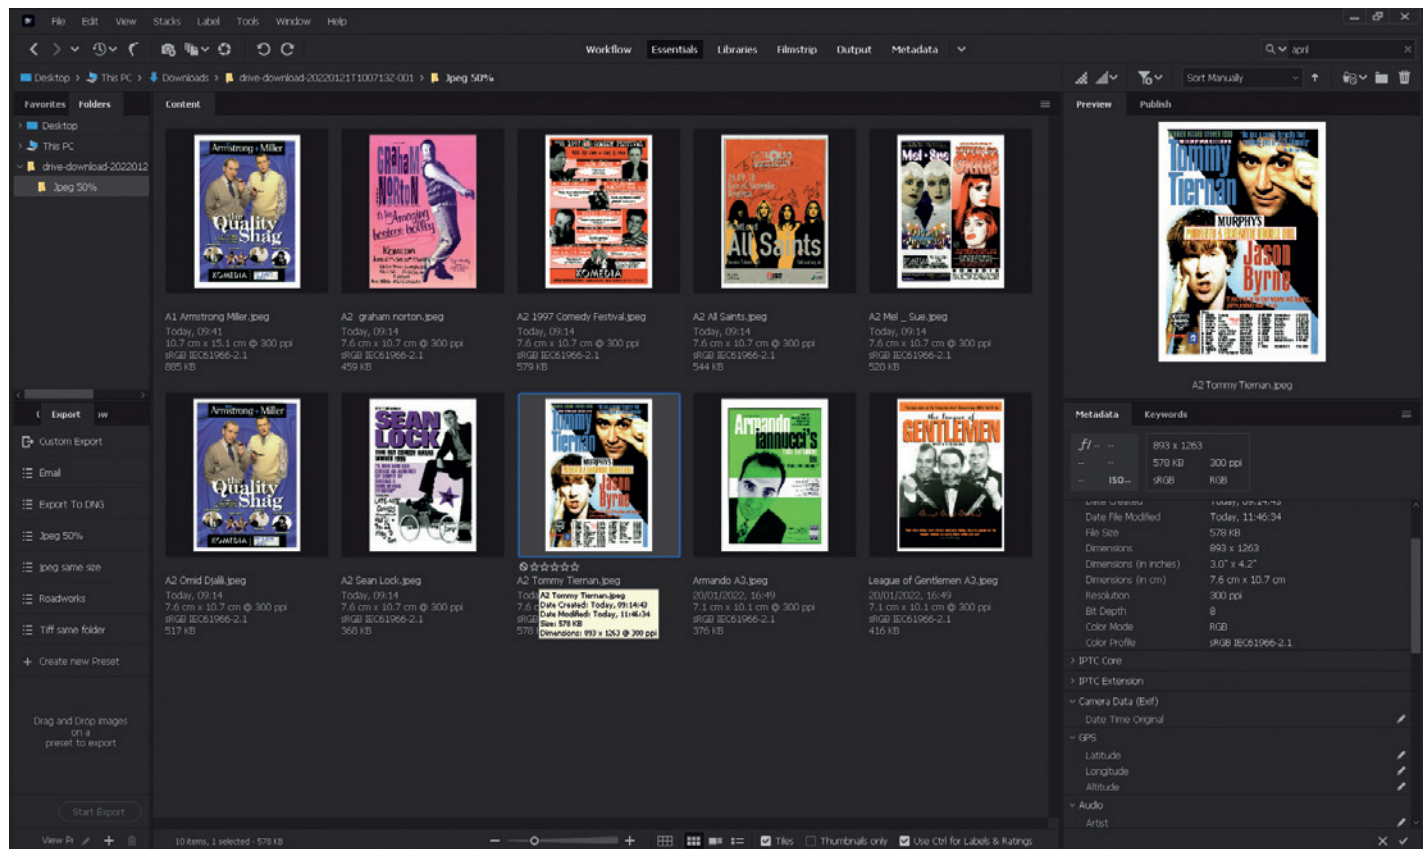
File Edit View Stacks Label Tools Window Help

Workflow Essentials Libraries Filmstrip Output Metadata

april

Desktop > This PC > Downloads > drive-download-20220121T1007132-001 > Jpeg 50%

Sort Manually

Favorites Folders

Desktop
This PC
drive-download-2022012
Jpeg 50%

Content

Preview Publish

A1 Armstrong Miller.jpeg
Today, 09:41
10.7 cm x 15.1 cm @ 300 ppi
sRGB IEC61966-2.1
885 KB

A2 graham norton.jpeg
Today, 09:14
7.6 cm x 10.7 cm @ 300 ppi
sRGB IEC61966-2.1
459 KB

A2 1997 Comedy Festival.jpeg
Today, 09:14
7.6 cm x 10.7 cm @ 300 ppi
sRGB IEC61966-2.1
579 KB

A2 All Saints.jpeg
Today, 09:14
7.6 cm x 10.7 cm @ 300 ppi
sRGB IEC61966-2.1
544 KB

A2 Mel _ Sue.jpeg
Today, 09:14
7.6 cm x 10.7 cm @ 300 ppi
sRGB IEC61966-2.1
520 KB

A2 Tommy Tiernan.jpeg

Export

Custom Export
Email
Export To DNG
Jpeg 50%
Jpeg same size
Roadworks
Tiff same folder
Create new Preset

Drag and Drop images on a preset to export

Start Export

A2 Omid Djalli.jpeg
Today, 09:14
7.6 cm x 10.7 cm @ 300 ppi
sRGB IEC61966-2.1
517 KB

A2 Sean Lock.jpeg
Today, 09:14
7.6 cm x 10.7 cm @ 300 ppi
sRGB IEC61966-2.1
368 KB

A2 Tommy Tiernan.jpeg
A2 Tommy Tiernan.jpeg
Date Created: Today, 09:14:43
Date Modified: Today, 11:46:34
Size: 578 KB
Dimensions: 893 x 1263 @ 300 ppi

Armando A3.jpeg
20/01/2022, 16:49
7.1 cm x 10.1 cm @ 300 ppi
sRGB IEC61966-2.1
376 KB

League of Gentlemen A3.jpeg
20/01/2022, 16:49
7.1 cm x 10.1 cm @ 300 ppi
sRGB IEC61966-2.1
416 KB

Metadata Keywords

893 x 1263
578 KB 300 ppi
sRGB RGB
ISO...

Date File Modified Today, 11:46:34
File Size 578 KB
Dimensions 893 x 1263
Dimensions (in inches) 3.0" x 4.2"
Dimensions (in cm) 7.6 cm x 10.7 cm
Resolution 300 ppi
Bit Depth 8
Color Mode RGB
Color Profile sRGB IEC61966-2.1
IPTC Core
IPTC Extension
Camera Data (Exif)
Date Time Original
GPS
Latitude
Longitude
Altitude
Audio
Artist

10 items, 1 selected - 578 KB

Tiles Thumbnails only Use Ctrl for Labels & Ratings